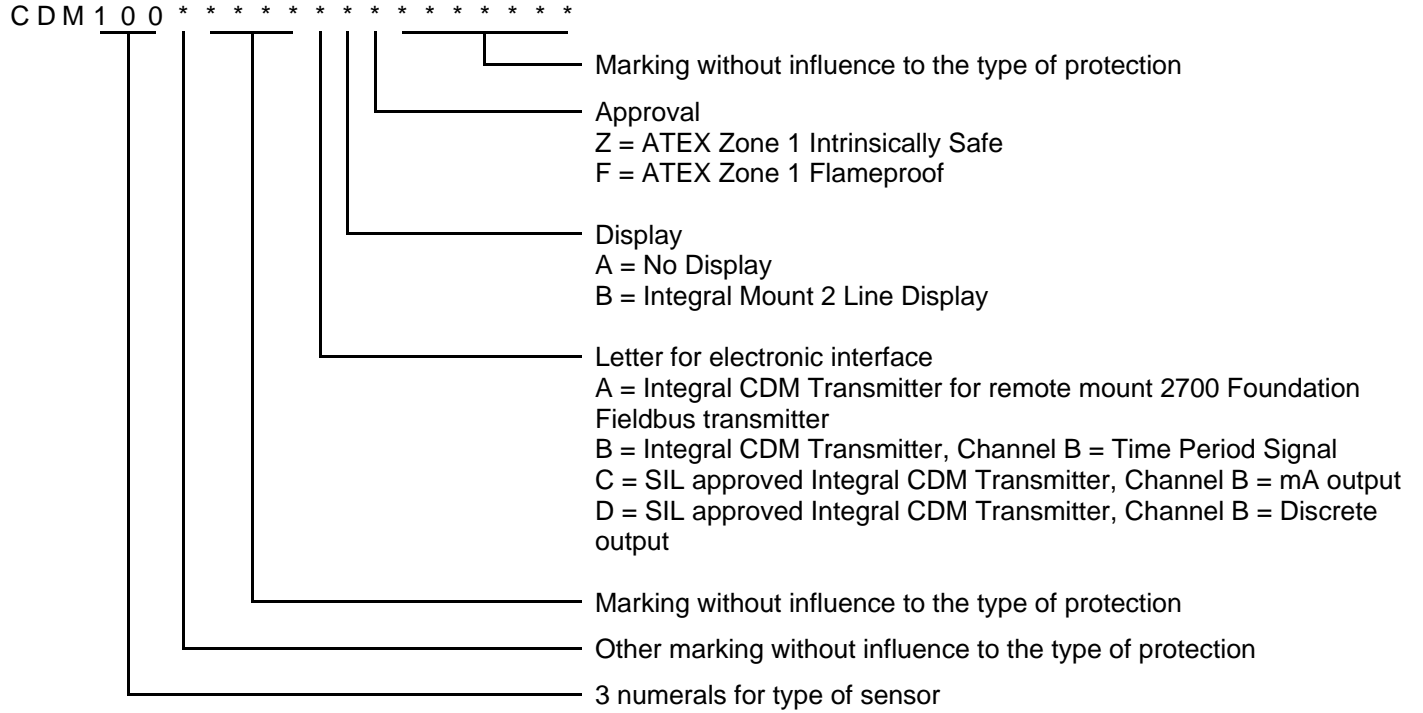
C D M 1 0 0 * * * * * * * * * * * * * *

Marking without influence to the type of protection

Approval
Z = ATEX Zone 1 Intrinsically Safe
F = ATEX Zone 1 Flameproof

Display
A = No Display
B = Integral Mount 2 Line Display

Letter for electronic interface
A = Integral CDM Transmitter for remote mount 2700 Foundation Fieldbus transmitter
B = Integral CDM Transmitter, Channel B = Time Period Signal
C = SIL approved Integral CDM Transmitter, Channel B = mA output
D = SIL approved Integral CDM Transmitter, Channel B = Discrete output

Marking without influence to the type of protection

Other marking without influence to the type of protection

3 numerals for type of sensor